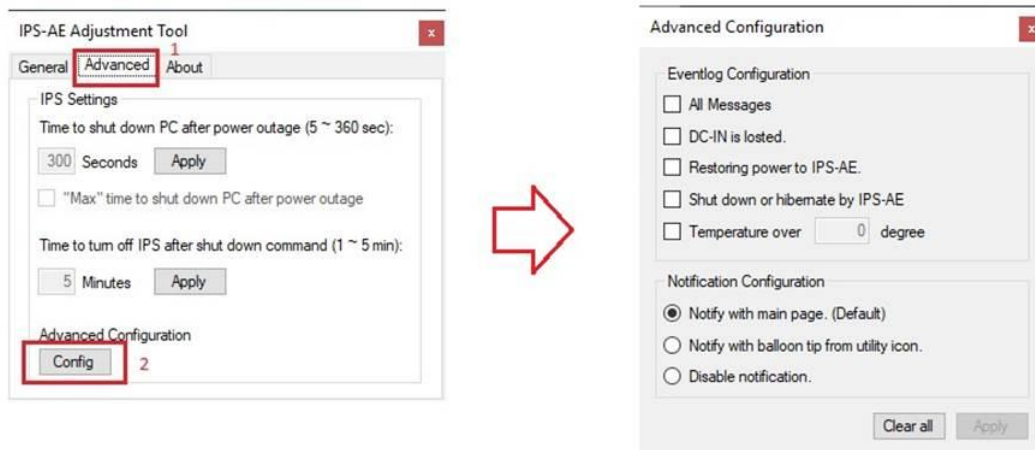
IPS-AE Adjustment Tool

x

General Advanced About

1

IPS Settings

Time to shut down PC after power outage (5 ~ 360 sec):

300 Seconds Apply

"Max" time to shut down PC after power outage

Time to turn off IPS after shut down command (1 ~ 5 min):

5 Minutes Apply

Advanced Configuration

Config

2

Advanced Configuration

x

Eventlog Configuration

All Messages

DC-IN is losted.

Restoring power to IPS-AE.

Shut down or hibernate by IPS-AE

Temperature over 0 degree

Notification Configuration

Notify with main page. (Default)

Notify with balloon tip from utility icon.

Disable notification.

Clear all Apply